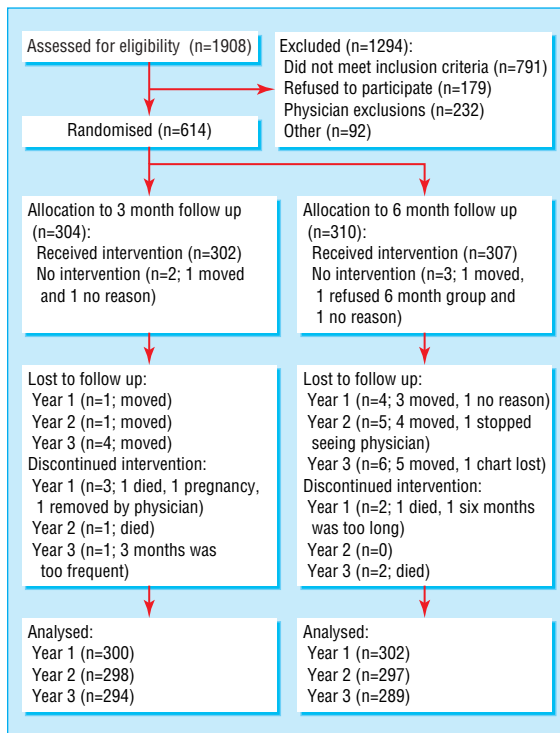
Assessed for eligibility (n=1908)

Excluded (n=1294):
Did not meet inclusion criteria (n=791)
Refused to participate (n=179)
Physician exclusions (n=232)
Other (n=92)

Randomised (n=614)

Allocation to 3 month follow up (n=304):
Received intervention (n=302)
No intervention (n=2; 1 moved and 1 no reason)

Allocation to 6 month follow up (n=310):
Received intervention (n=307)
No intervention (n=3; 1 moved, 1 refused 6 month group and 1 no reason)

Lost to follow up:
Year 1 (n=1; moved)
Year 2 (n=1; moved)
Year 3 (n=4; moved)
Discontinued intervention:
Year 1 (n=3; 1 died, 1 pregnancy, 1 removed by physician)
Year 2 (n=1; died)
Year 3 (n=1; 3 months was too frequent)

Lost to follow up:
Year 1 (n=4; 3 moved, 1 no reason)
Year 2 (n=5; 4 moved, 1 stopped seeing physician)
Year 3 (n=6; 5 moved, 1 chart lost)
Discontinued intervention:
Year 1 (n=2; 1 died, 1 six months was too long)
Year 2 (n=0)
Year 3 (n=2; died)

Analysed:
Year 1 (n=300)
Year 2 (n=298)
Year 3 (n=294)

Analysed:
Year 1 (n=302)
Year 2 (n=297)
Year 3 (n=289)